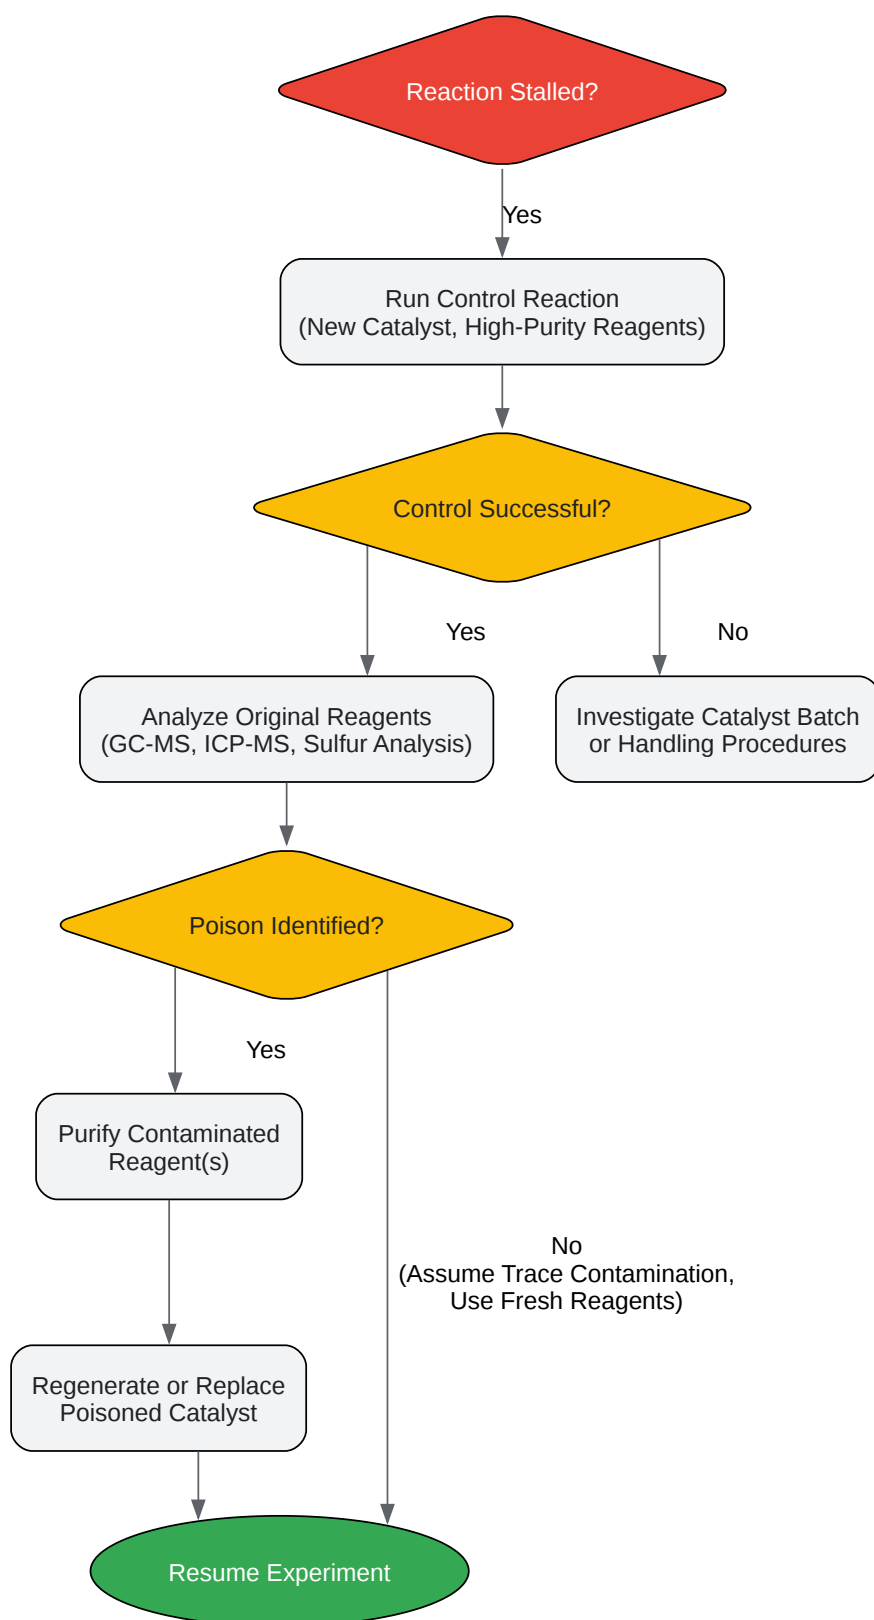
Reaction Stalled?

Yes

Run Control Reaction
(New Catalyst, High-Purity Reagents)

Control Successful?

Yes

No

Analyze Original Reagents
(GC-MS, ICP-MS, Sulfur Analysis)

Investigate Catalyst Batch
or Handling Procedures

Poison Identified?

Yes

Purify Contaminated
Reagent(s)

No
(Assume Trace Contamination,
Use Fresh Reagents)

Regenerate or Replace
Poisoned Catalyst

Resume Experiment